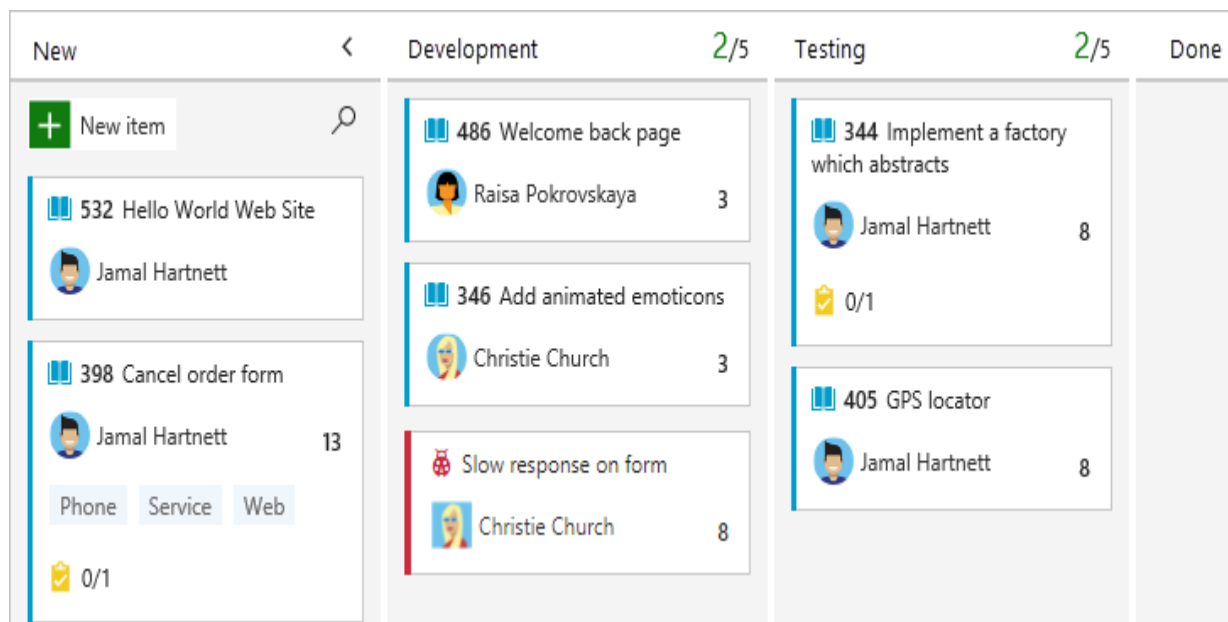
New

New item

532 Hello World Web Site

Jamal Hartnett

398 Cancel order form

Jamal Hartnett 13

Phone Service Web

0/1

Development 2/5

486 Welcome back page

Raisa Pokrovskaya 3

346 Add animated emoticons

Christie Church 3

Slow response on form

Christie Church 8

Testing 2/5

344 Implement a factory which abstracts

Jamal Hartnett 8

0/1

405 GPS locator

Jamal Hartnett 8

Done